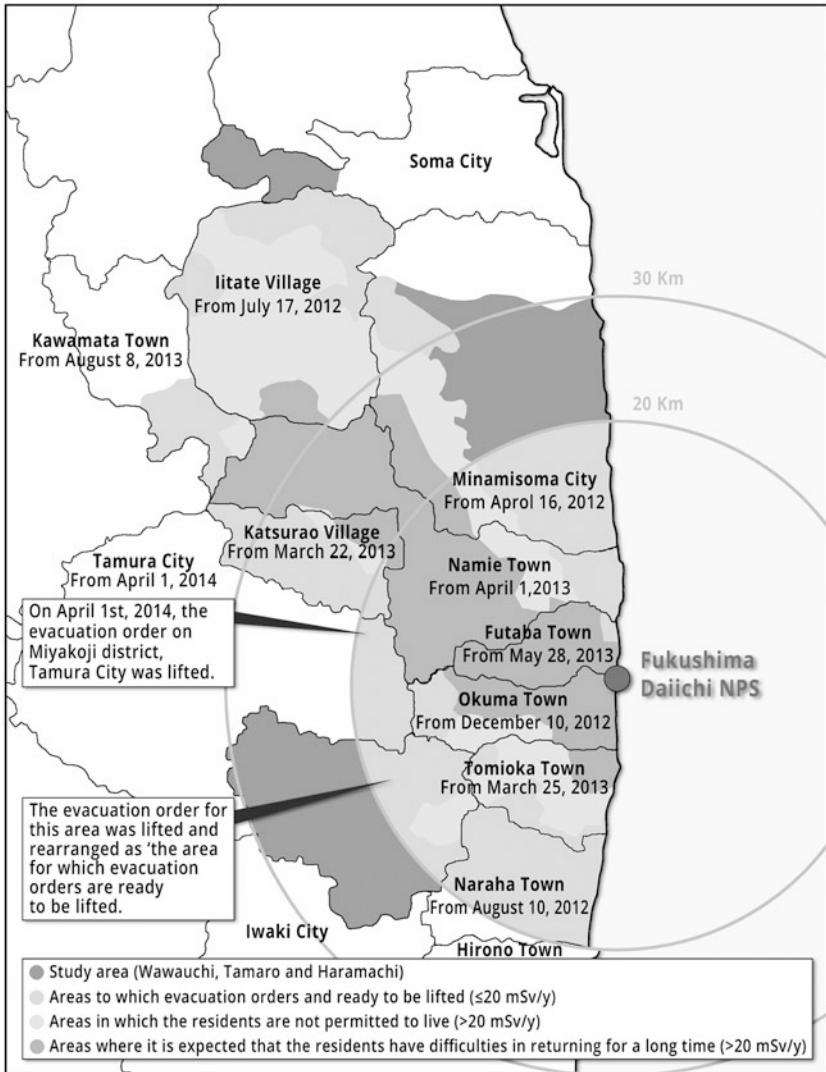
Soma City

30 Km

Iitate Village
From July 17, 2012

Kawamata Town
From August 8, 2013

20 Km

Minamisoma City
From Aprol 16, 2012

Katsurao Village
From March 22, 2013

Tamura City
From April 1, 2014

Namie Town
From April 1,2013

On April 1st, 2014, the evacuation order on Miyakoji district, Tamura City was lifted.

Futaba Town
From May 28, 2013

Fukushima Daiichi NPS

Okuma Town
From December 10, 2012

Tomioka Town
From March 25, 2013

The evacuation order for this area was lifted and rearranged as 'the area for which evacuation orders are ready to be lifted.

Naraha Town
From August 10, 2012

Iwaki City

Hirono Town

Study area (Wawauchi, Tamaro and Haramachi)
Areas to which evacuation orders and ready to be lifted (≤20 mSv/y)
Areas in which the residents are not permitted to live (>20 mSv/y)
Areas where it is expected that the residents have difficulties in returning for a long time (>20 mSv/y)